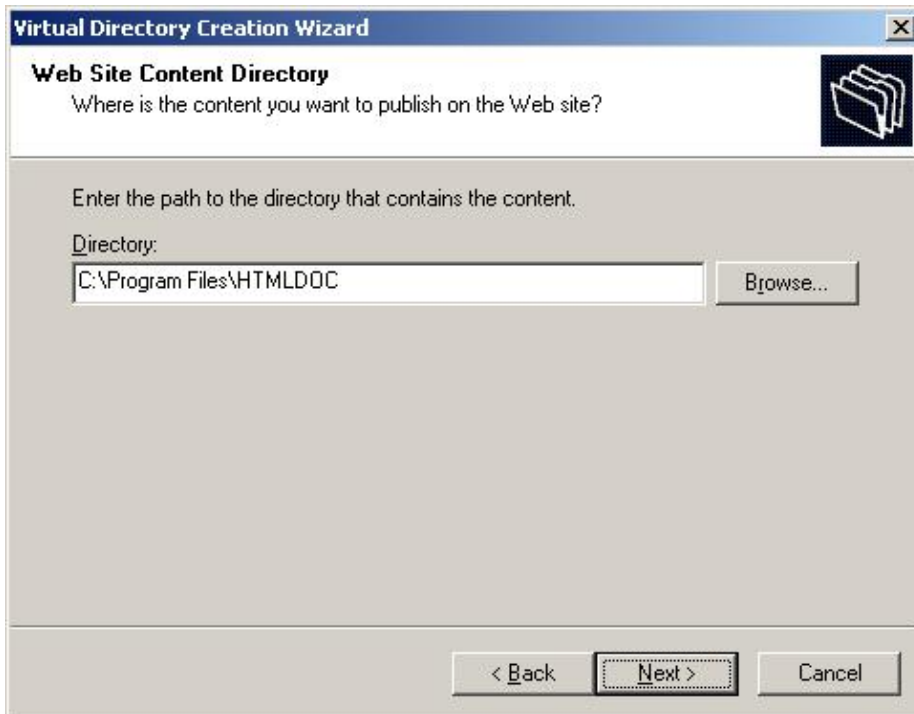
Virtual Directory Creation Wizard

×

Web Site Content Directory
Where is the content you want to publish on the Web site?

Enter the path to the directory that contains the content.

Directory:

C:\Program Files\HTMLDOC

Browse...

< Back

Next >

Cancel